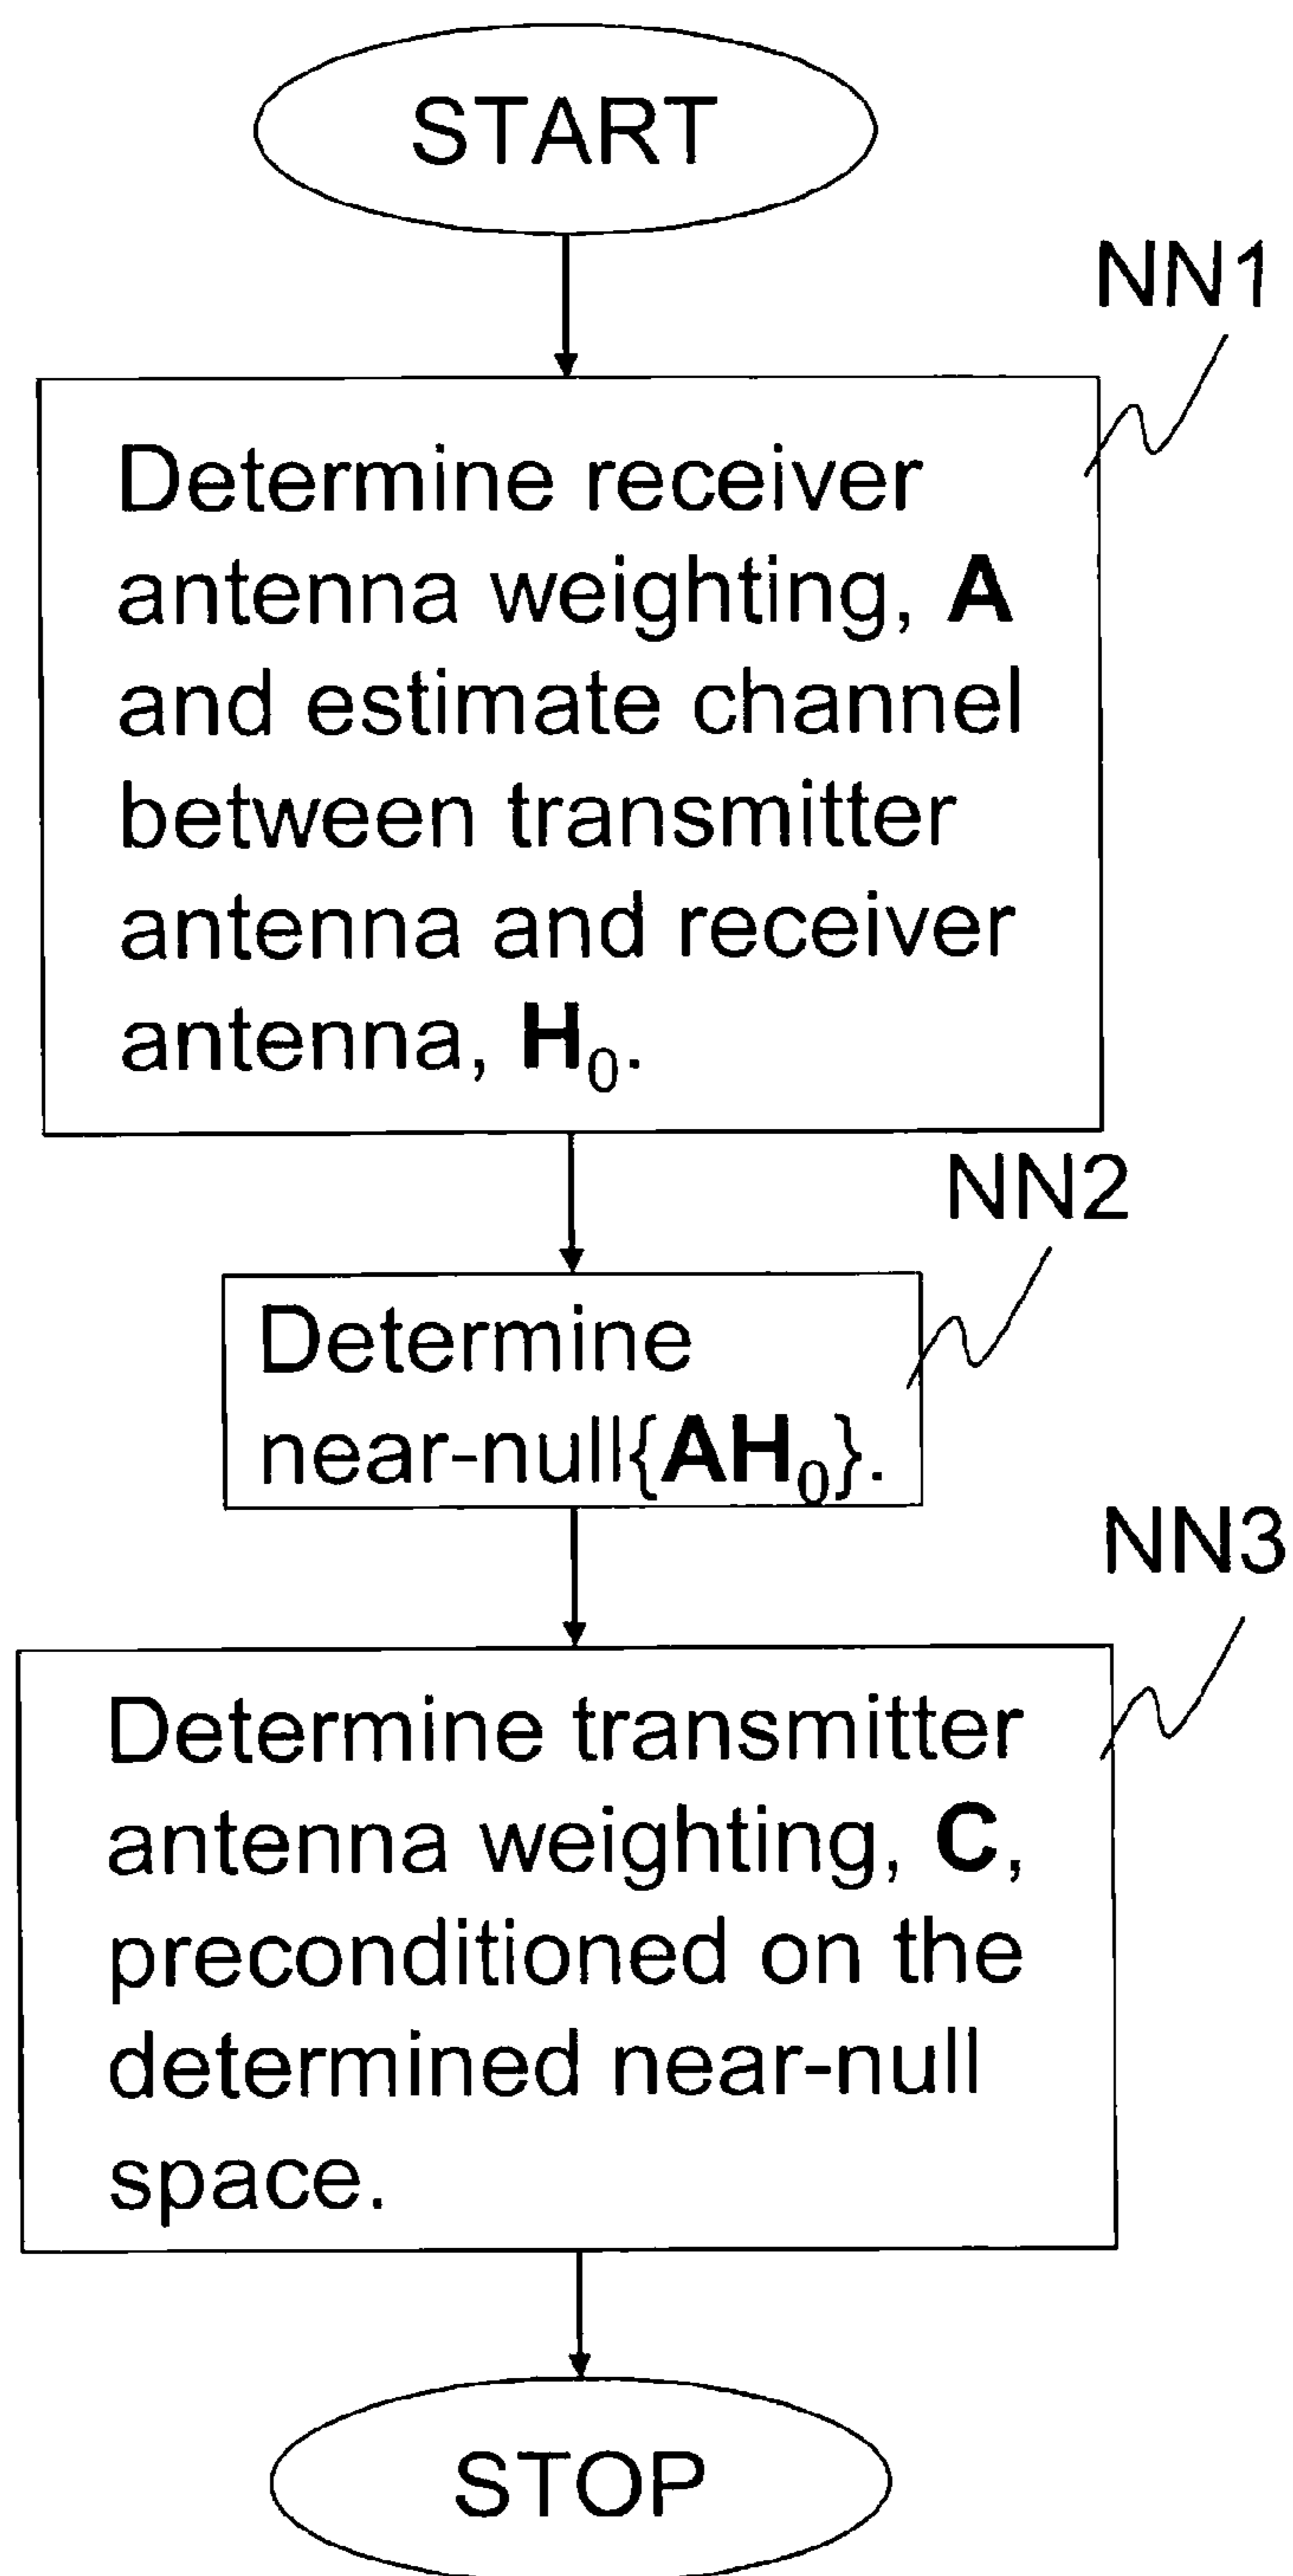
START

NN1

Determine receiver antenna weighting, **A** and estimate channel between transmitter antenna and receiver antenna, $\mathbf{H}_0$.

NN2

Determine near-null{$\mathbf{AH}_0$}.

NN3

Determine transmitter antenna weighting, **C**, preconditioned on the determined near-null space.

STOP